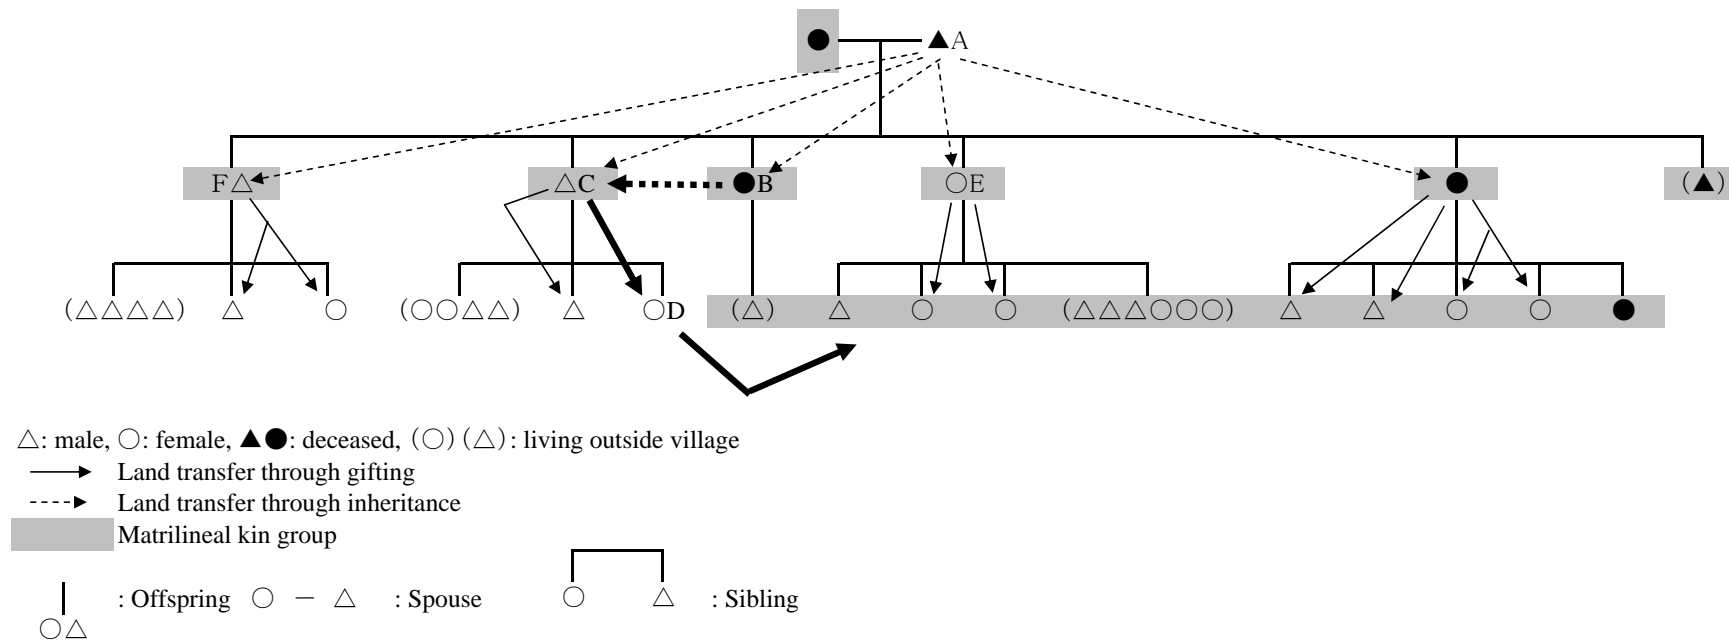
●
▲A

F△
△C
●B
○E
●
(▲)

(△△△△) △ ○ (○○△△) △ ○D (△) △ ○ ○ (△△△○○○) △ △ ○ ○ ●

△: male, ○: female, ▲●: deceased, (○) (△): living outside village
Land transfer through gifting
Land transfer through inheritance
Matrilineal kin group

○△ : Offspring ○ − △ : Spouse ○ △ : Sibling